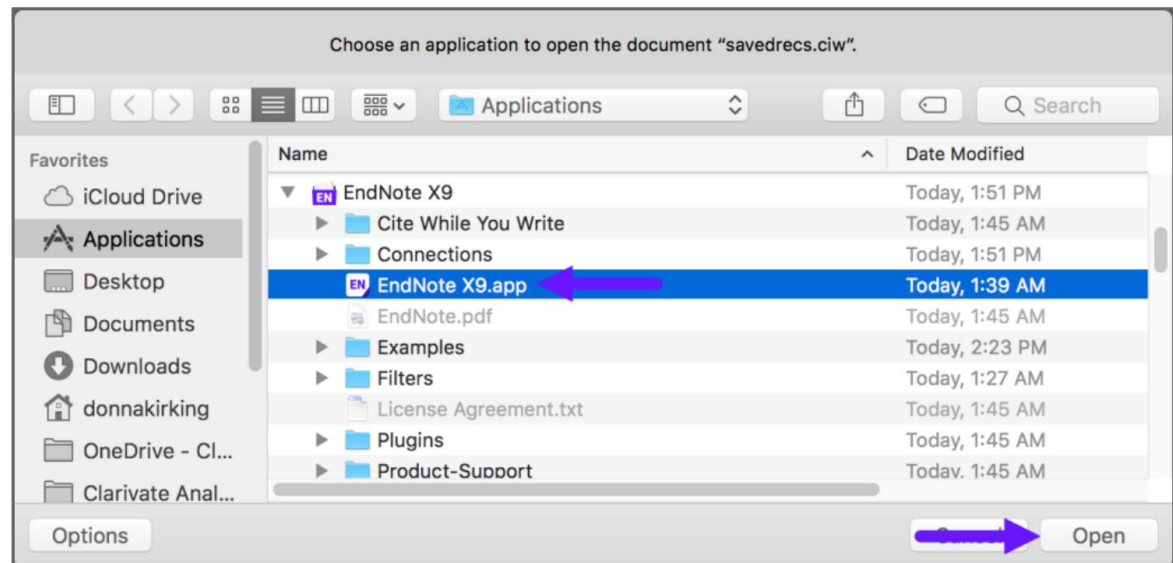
Choose an application to open the document "savedrecs.ciw".

Applications

Search

Favorites

iCloud Drive

Applications

Desktop

Documents

Downloads

donnakirking

OneDrive - Cl...

Clarivate Anal...

| Name | Date Modified |
|---|---|
| EndNote X9 | Today, 1:51 PM |
| Cite While You Write | Today, 1:45 AM |
| Connections | Today, 1:51 PM |
| EndNote X9.app | Today, 1:39 AM |
| EndNote.pdf | Today, 1:45 AM |
| Examples | Today, 2:23 PM |
| Filters | Today, 1:27 AM |
| License Agreement.txt | Today, 1:45 AM |
| Plugins | Today, 1:45 AM |
| Product-Support | Today, 1:45 AM |

Options

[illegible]

Open